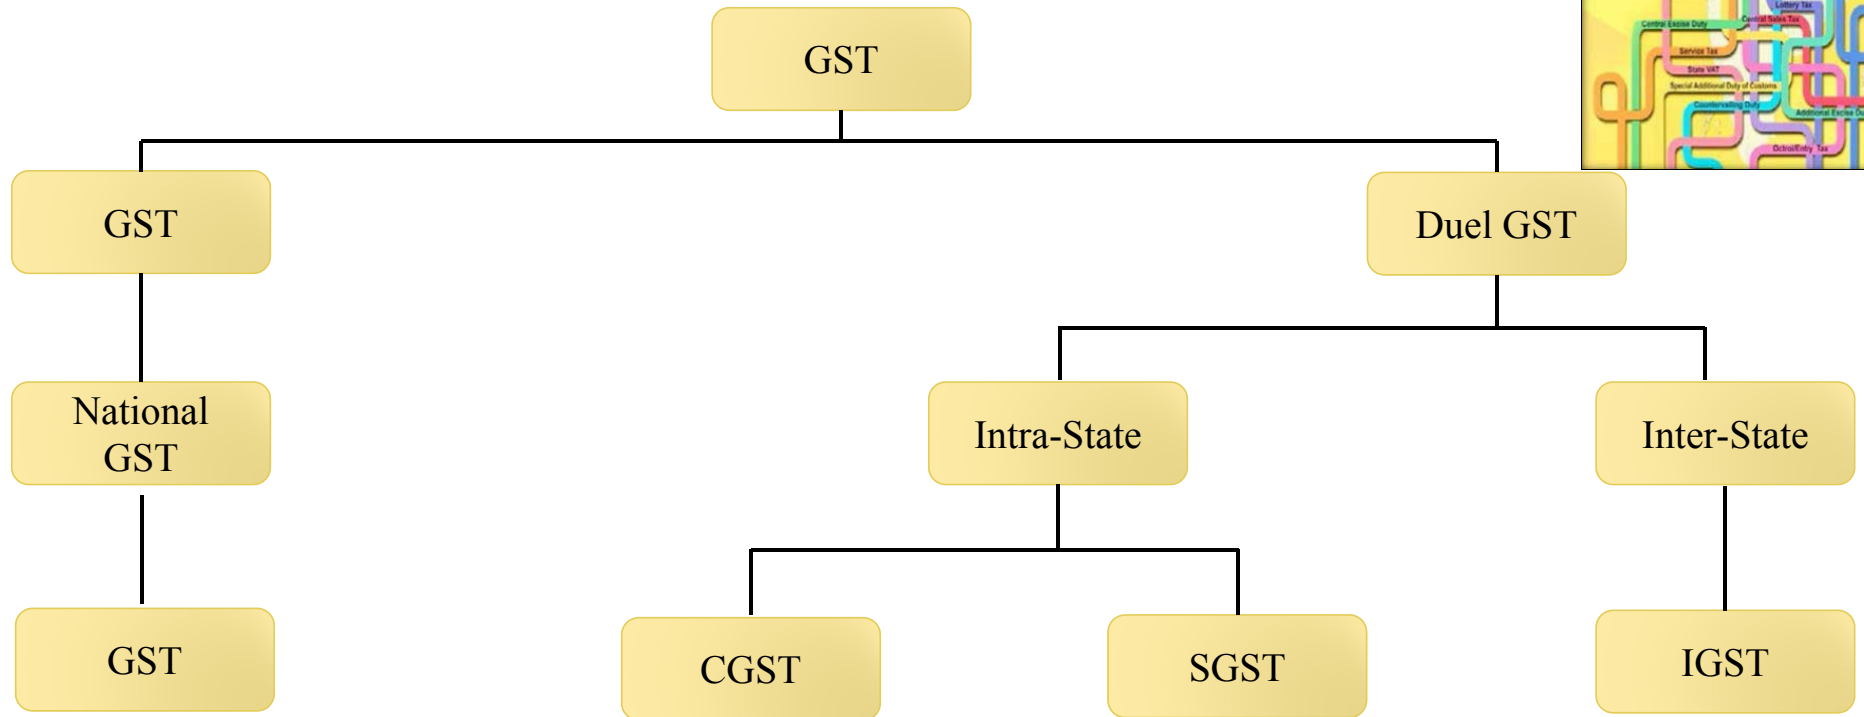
GST

GST

Duel GST

National GST

Intra-State

Inter-State

GST

CGST

SGST

IGST

Lottery Tax
Central Excise Duty
Central Sales Tax
Service Tax
State VAT
Special Additional Duty of Customs
Countervailing Duty
Additional Excise Du
Octroi/Entry Tax